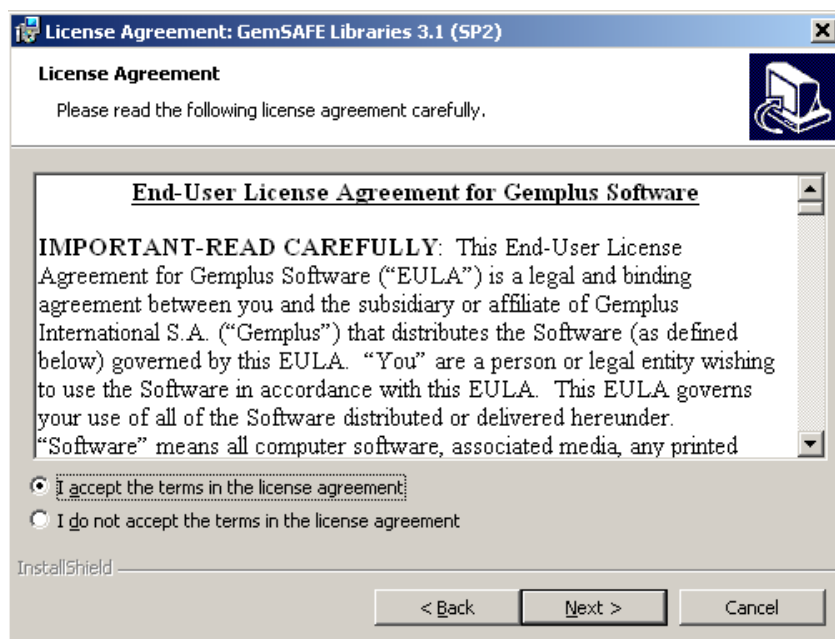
License Agreement: GemSAFE Libraries 3.1 (SP2)

License Agreement

Please read the following license agreement carefully.

End-User License Agreement for Gemplus Software

IMPORTANT-READ CAREFULLY: This End-User License Agreement for Gemplus Software ("EULA") is a legal and binding agreement between you and the subsidiary or affiliate of Gemplus International S.A. ("Gemplus") that distributes the Software (as defined below) governed by this EULA. "You" are a person or legal entity wishing to use the Software in accordance with this EULA. This EULA governs your use of all of the Software distributed or delivered hereunder. "Software" means all computer software, associated media, any printed

I accept the terms in the license agreement

I do not accept the terms in the license agreement

InstallShield

< Back

Next >

Cancel